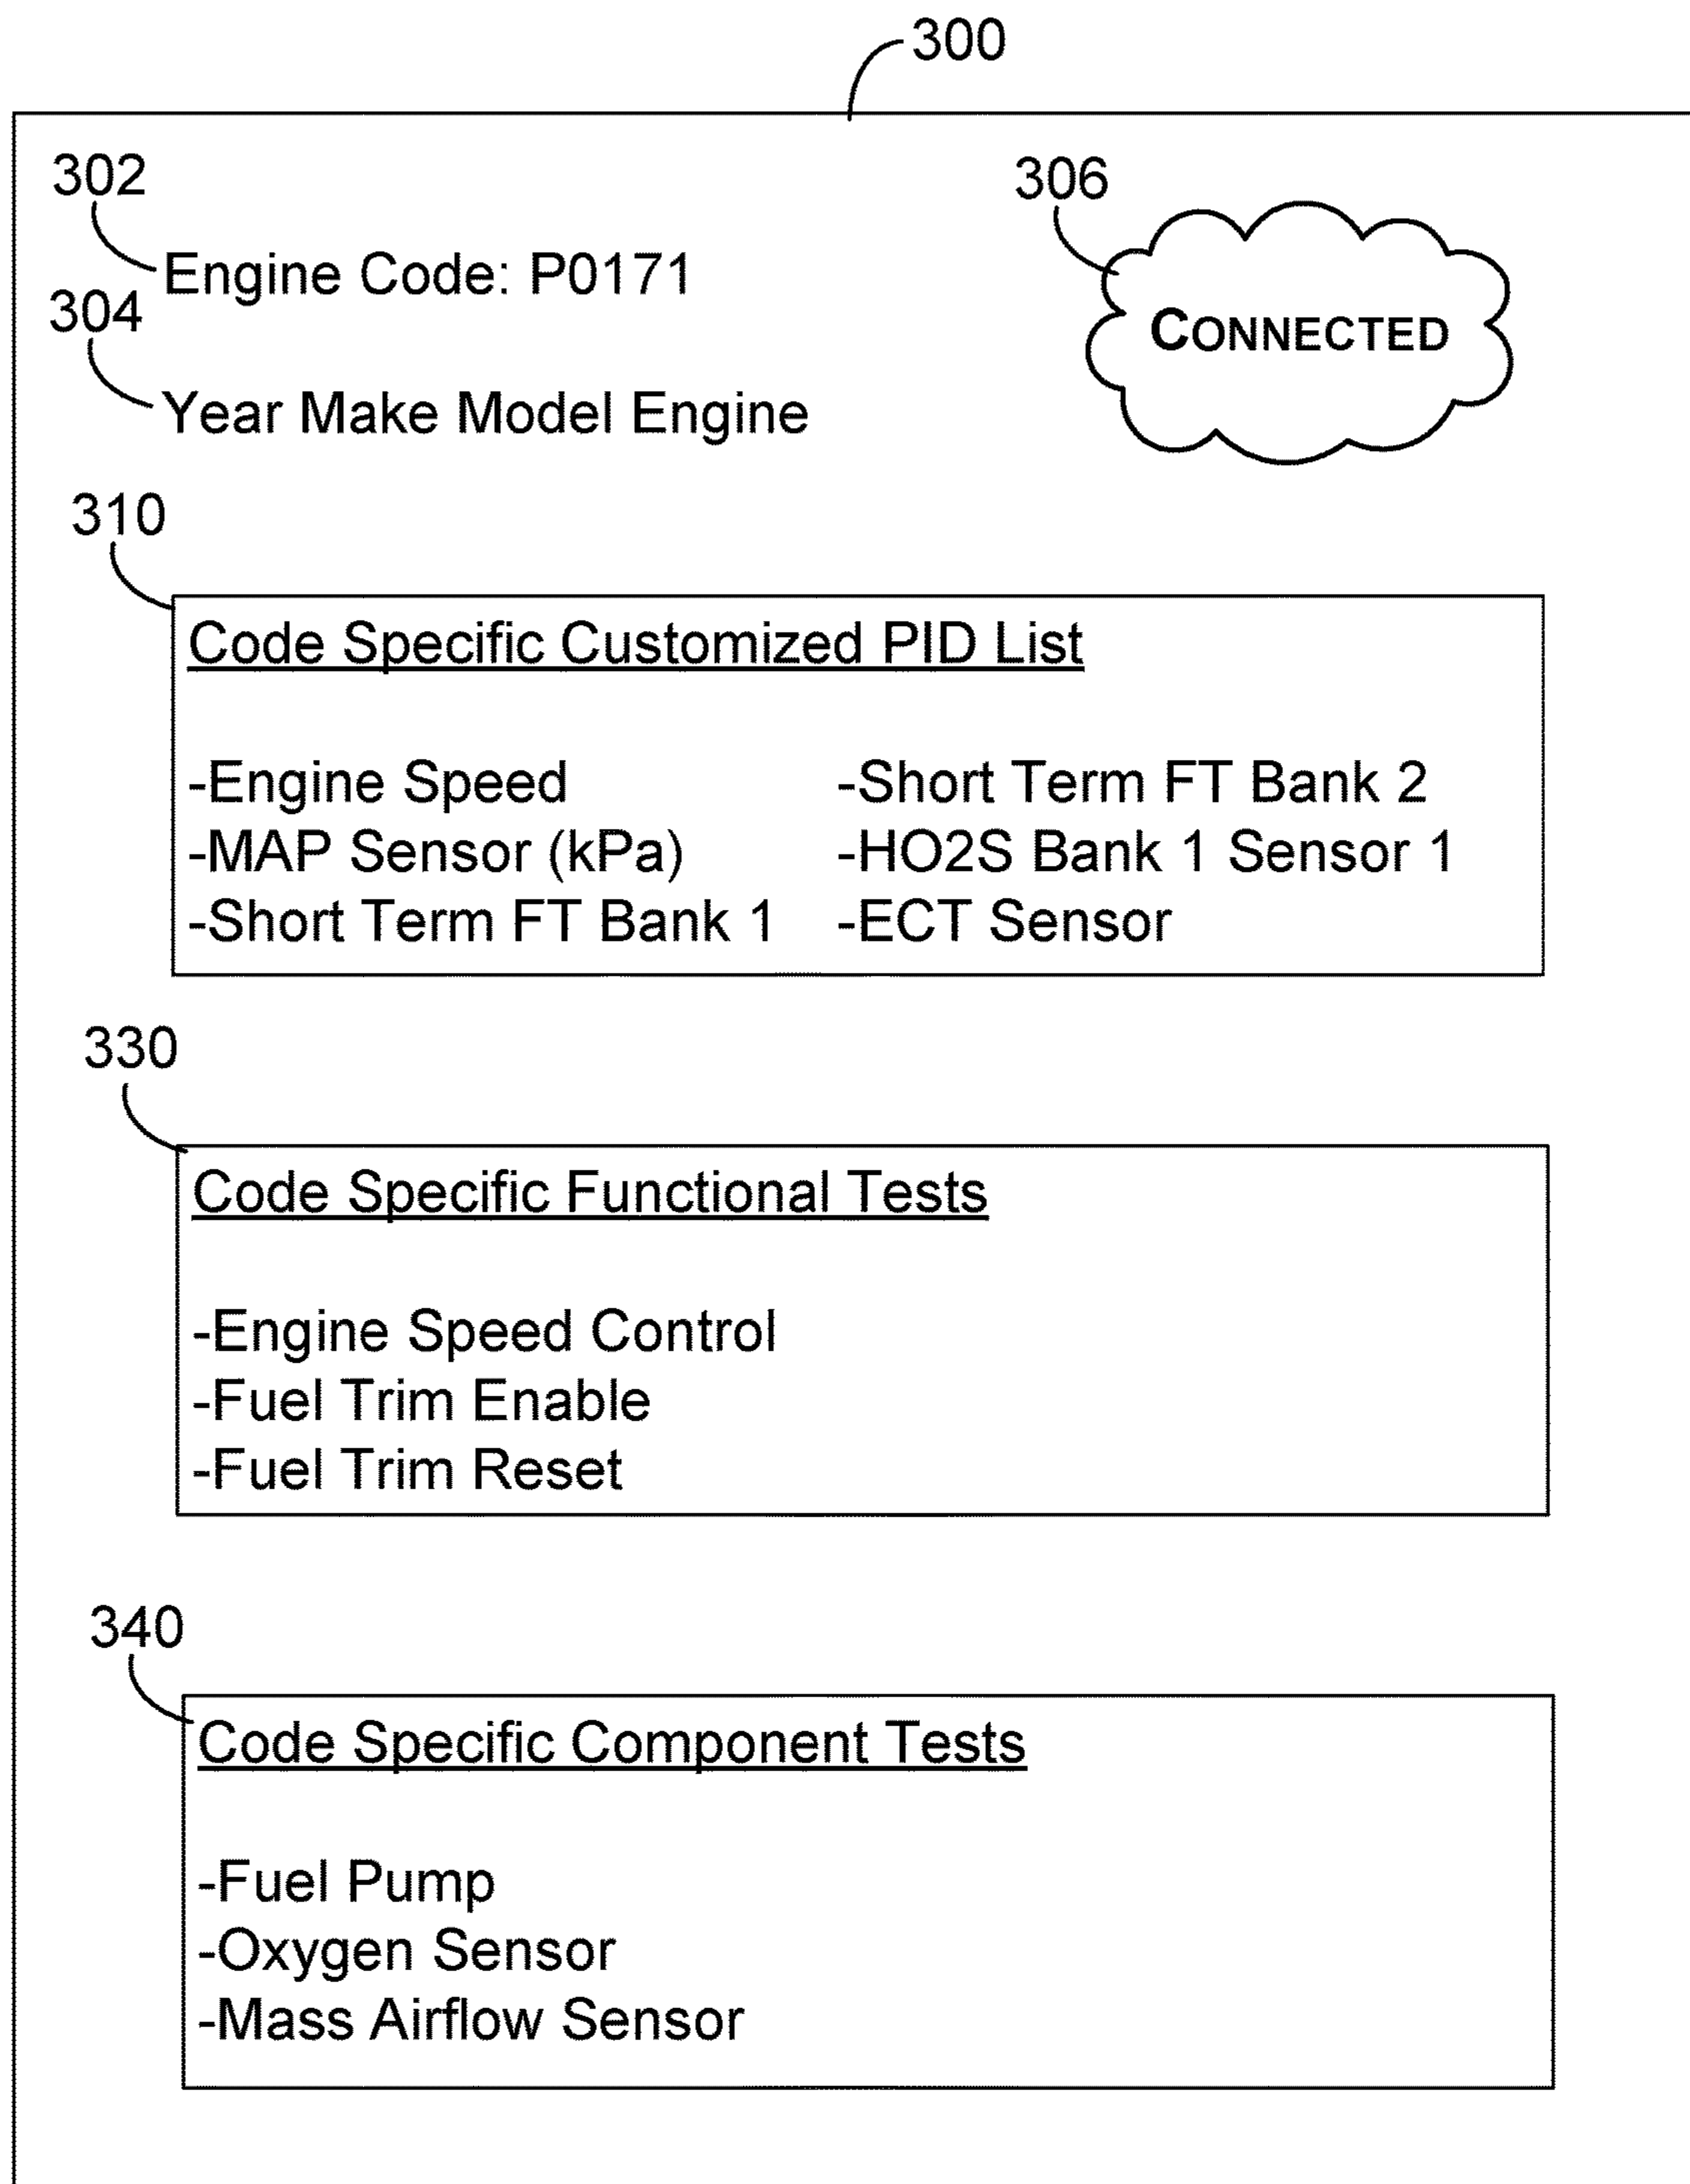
300

302
Engine Code: P0171
304
Year Make Model Engine

306
CONNECTED

310
Code Specific Customized PID List

-Engine Speed
-MAP Sensor (kPa)
-Short Term FT Bank 1

-Short Term FT Bank 2
-HO2S Bank 1 Sensor 1
-ECT Sensor

330
Code Specific Functional Tests

-Engine Speed Control
-Fuel Trim Enable
-Fuel Trim Reset

340
Code Specific Component Tests

-Fuel Pump
-Oxygen Sensor
-Mass Airflow Sensor